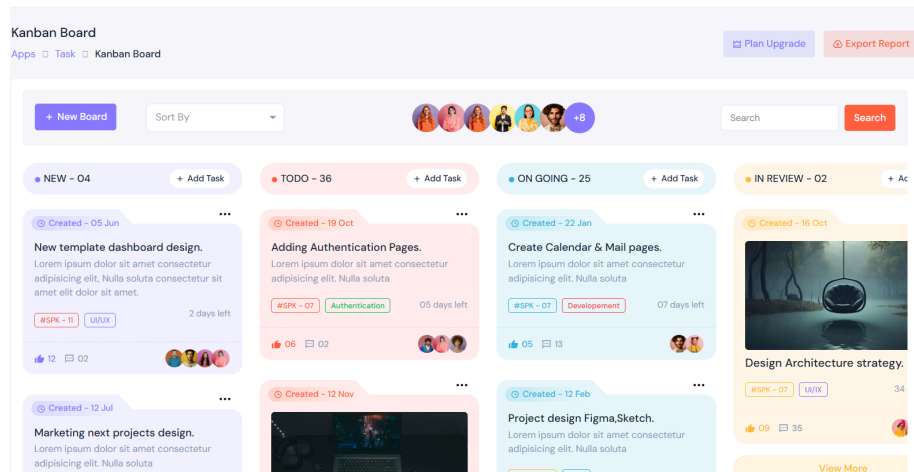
Kanban Board

Apps Task Kanban Board

Plan Upgrade

Export Report

+ New Board

Sort By

+8

Search

Search

NEW - 04

+ Add Task

TODO - 36

+ Add Task

ON GOING - 25

+ Add Task

IN REVIEW - 02

+ A

Created - 05 Jun

New template dashboard design.

Lorem ipsum dolor sit amet consectetur adipisicing elit. Nulla soluta consectetur sit amet elit dolor sit amet.

#SPK - 11 UI/UX

2 days left

12 02

Created - 12 Jul

Marketing next projects design.

Lorem ipsum dolor sit amet consectetur adipisicing elit. Nulla soluta

Created - 19 Oct

Adding Authentication Pages.

Lorem ipsum dolor sit amet consectetur adipisicing elit. Nulla soluta

#SPK - 07 Authentication

05 days left

06 02

Created - 12 Nov

Created - 22 Jan

Create Calendar & Mail pages.

Lorem ipsum dolor sit amet consectetur adipisicing elit. Nulla soluta

#SPK - 07 Developement

07 days left

05 13

Created - 12 Feb

Project design Figma,Sketch.

Lorem ipsum dolor sit amet consectetur adipisicing elit. Nulla soluta

Created - 16 Oct

Design Architecture strategy.

#SPK - 07 UI/UX

34

09 35

View More